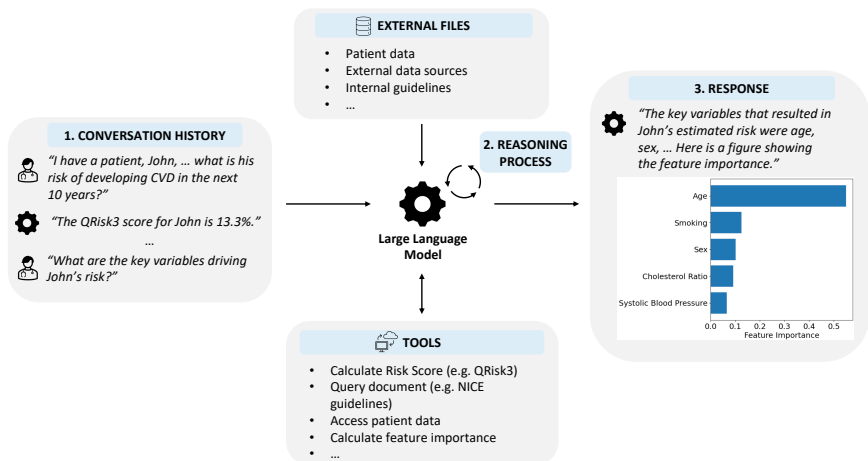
EXTERNAL FILES

- Patient data
- External data sources
- Internal guidelines
- ...

1. CONVERSATION HISTORY

"I have a patient, John, ... what is his risk of developing CVD in the next 10 years?"

"The QRisk3 score for John is 13.3%."

...

"What are the key variables driving John's risk?"

2. REASONING PROCESS

Large Language Model

3. RESPONSE

"The key variables that resulted in John's estimated risk were age, sex, ... Here is a figure showing the feature importance."

Age
Smoking
Sex
Cholesterol Ratio
Systolic Blood Pressure

0.0 0.1 0.2 0.3 0.4 0.5
Feature Importance

TOOLS

- Calculate Risk Score (e.g. QRisk3)
- Query document (e.g. NICE guidelines)
- Access patient data
- Calculate feature importance
- ...